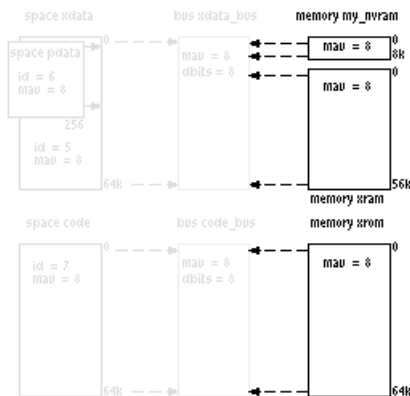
space xdata

bus xdata_bus

memory my_nvram

space pdata

id = 6
mau = 8

mau = 8
dbits = 8

mau = 8

0

8k

0

mau = 8

256

id = 5
mau = 8

64k

56k

memory xram

space code

bus code_bus

memory xrom

0

id = 7
mau = 8

mau = 8
dbits = 8

mau = 8

64k

64k